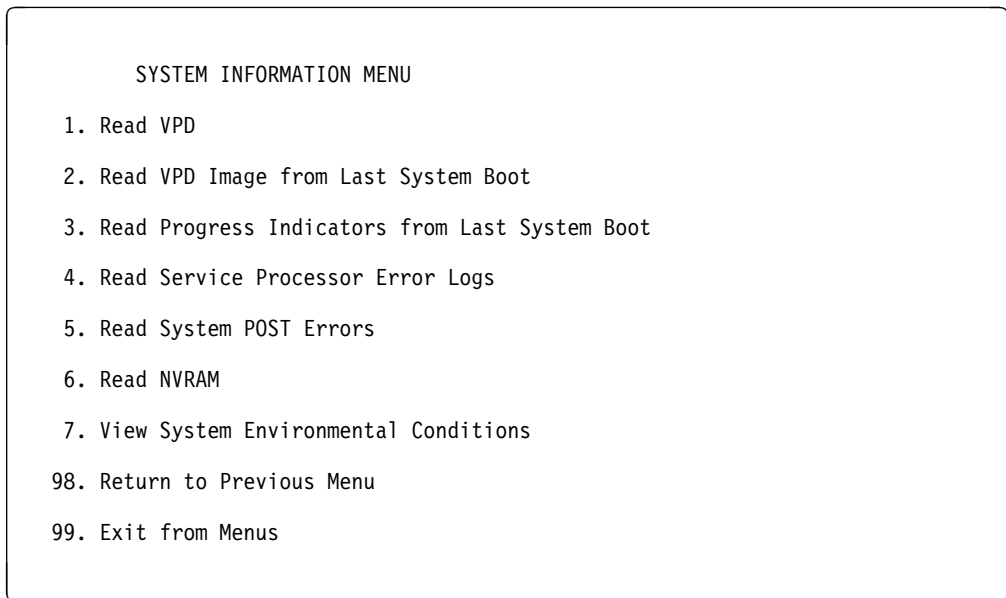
SYSTEM INFORMATION MENU

1. Read VPD

2. Read VPD Image from Last System Boot

3. Read Progress Indicators from Last System Boot

4. Read Service Processor Error Logs

5. Read System POST Errors

6. Read NVRAM

7. View System Environmental Conditions

98. Return to Previous Menu

99. Exit from Menus